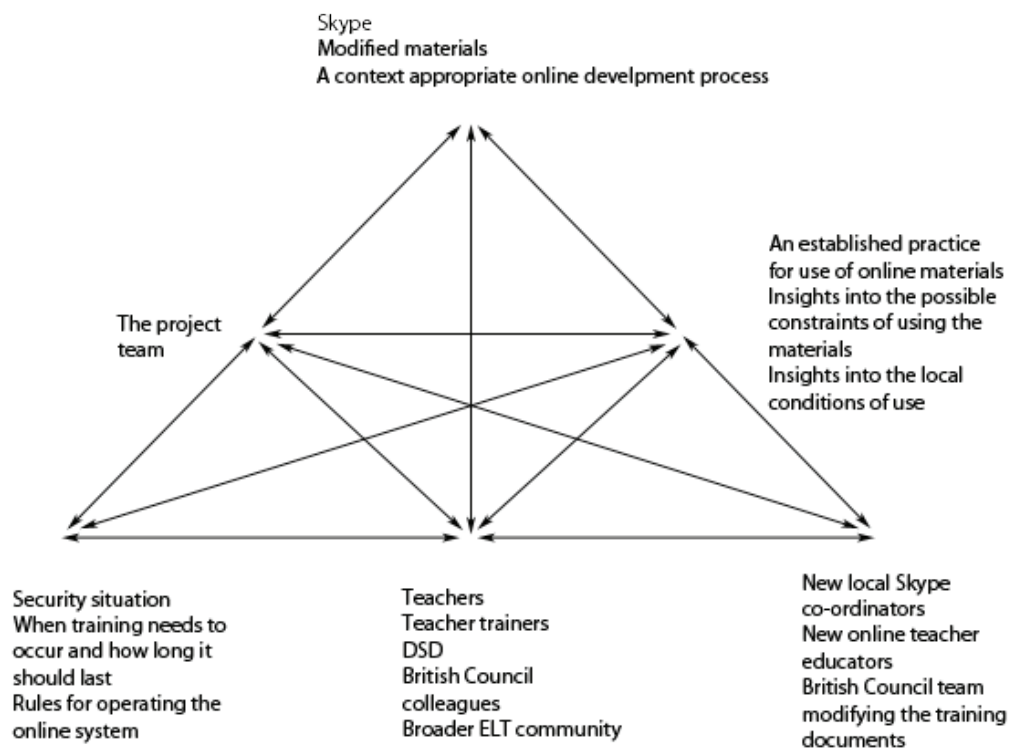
Skype
Modified materials
A context appropriate online develpment process

The project team

An established practice for use of online materials
Insights into the possible constraints of using the materials
Insights into the local conditions of use

Security situation
When training needs to occur and how long it should last
Rules for operating the online system

Teachers
Teacher trainers
DSD
British Council colleagues
Broader ELT community

New local Skype co-ordinators
New online teacher educators
British Council team modifying the training documents